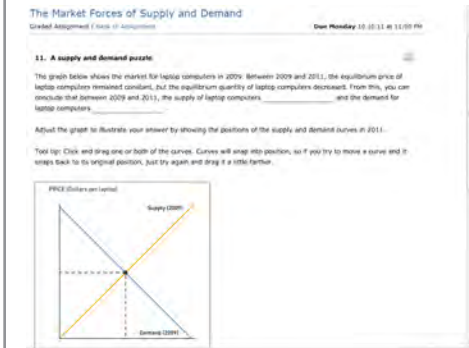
The Market Forces of Supply and Demand

Graded Assignment | Back to Assignment

Due Monday 10.10.11 at 11:59 PM

11. A supply and demand puzzle

The graph below shows the market for laptop computers in 2009. Between 2009 and 2011, the equilibrium price of laptop computers remained constant, but the equilibrium quantity of laptop computers decreased. From this, you can conclude that between 2009 and 2011, the supply of laptop computers ________________ and the demand for laptop computers ________________.

Adjust the graph to illustrate your answer by showing the positions of the supply and demand curves in 2011.

Tool tip: Click and drag one or both of the curves. Curves will snap into position, so if you try to move a curve and it snaps back to its original position, just try again and drag it a little farther.

PRICE (Dollars per laptop)

Supply (2009)

Demand (2009)